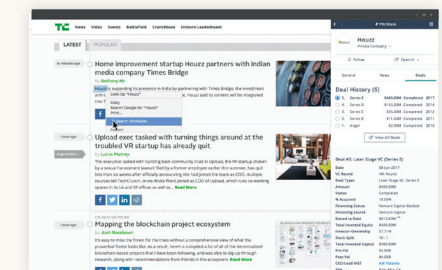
TC Home Video Events Battlefield Crunchbase Unicorn Leaderboard

LATEST POPULAR

Home improvement startup Houzz partners with Indian media company Times Bridge
by Anthony Ha

Houzz is expanding its presence in India by partnering with Times Bridge, the investment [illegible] Houzz said its content will be integrated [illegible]

Look Up "Houzz"
Copy
Search Google for "Houzz"
Print...
Crunchbase Information

Upload exec tasked with turning things around at the troubled VR startup has already quit
by Lucas Matney

Upload, the consulting startup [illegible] launching boot camp community road in Upload, the VR startup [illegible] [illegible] ... Read More

CRUNCH NETWORK
Mapping the blockchain project ecosystem
by Josh Nussbaum

It's easy to miss the forest for the trees without a comprehensive view of what the proverbial forest looks like. As a result, here's a compiled a list of all the decentralized blockchain based projects that I've been following, and was able to dig up through research, along with recommendations from friends in the ecosystem. Read More

Houzz
Private Company
Follow Open in
General News Deals

Deal History (5)
E. Series E $400,000,000 Completed 2017
D. Series D $165,000,000 Completed 2014
C. Series C $35,000,000 Completed 2014
B. Series B $9,000,000 Completed 2013
1. Angel $2,000,000 Completed 2011
View All Deals

Deal #1: Late Stage VC (Series E)
Date 09-Jul-2017
VC Round 4th Round
Deal Type Later Stage VC
Series Series E
Amount $400,000
Size $4,000,000,000
Valuation $4,000.00
% Acquired 10.00%
Deal Status Completed
Financing Source Venture Capital-Backed
Financing Status Venture Capital
Business Status Generating Revenue
Raised to Date $613,000
Stock Split 1.00
Total Invested Equity $400,000
Investor Equity $400,000
Total Invested Capital $400,000
Deal Synopsis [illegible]
Post Val $4,000.00
CEO/Lead PAT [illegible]
Lead Partner Fidelity